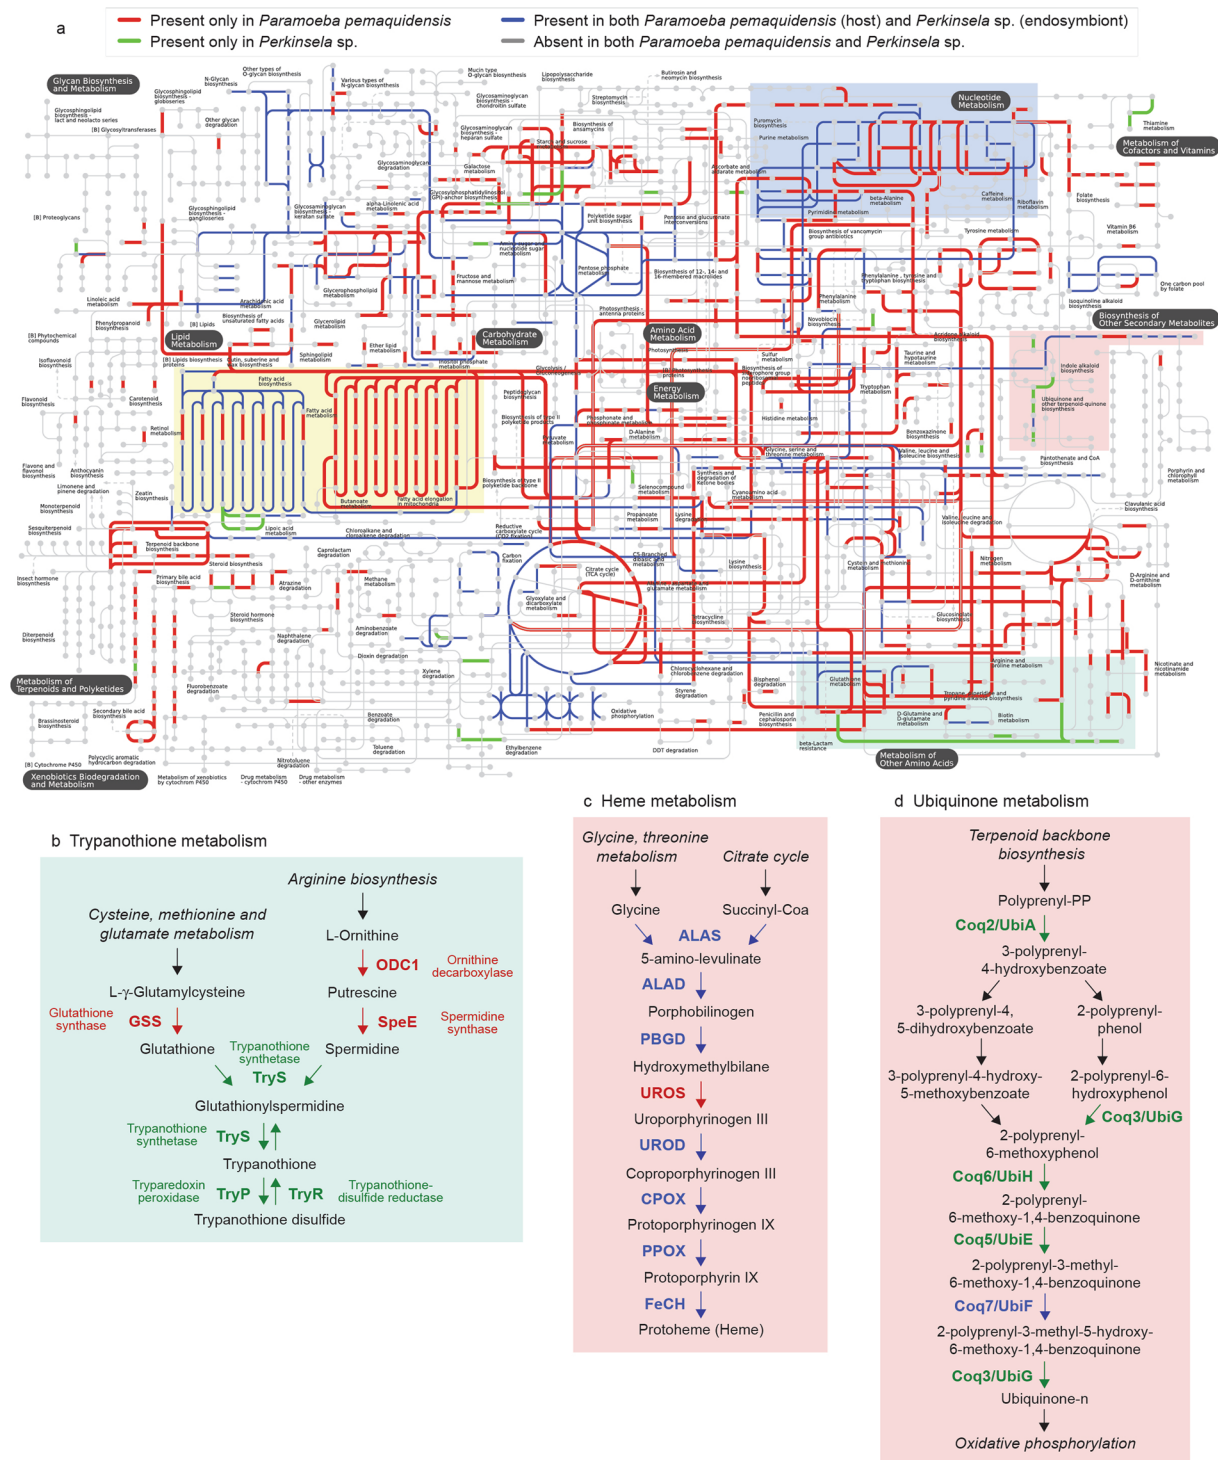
a

Present only in *Paramoeba pemaquidensis*
Present only in *Perkinsela* sp.
Present in both *Paramoeba pemaquidensis* (host) and *Perkinsela* sp. (endosymbiont)
Absent in both *Paramoeba pemaquidensis* and *Perkinsela* sp.

Glycan Biosynthesis and Metabolism
Nucleotide Metabolism
Metabolism of Cofactors and Vitamins
Carbohydrate Metabolism
Lipid Metabolism
Amino Acid Metabolism
Energy Metabolism
Biosynthesis of Other Secondary Metabolites
Metabolism of Terpenoids and Polyketides
Xenobiotics Biodegradation and Metabolism
Metabolism of Other Amino Acids

b Trypanothione metabolism

Arginine biosynthesis
Cysteine, methionine and glutamate metabolism
L-Ornithine
ODC1 Ornithine decarboxylase
L-γ-Glutamylcysteine
Putrescine
Glutathione synthase GSS
SpeE Spermidine synthase
Glutathione
Trypanothione synthetase
Spermidine
TryS
Glutathionylspermidine
Trypanothione synthetase TryS
Trypanothione
Tryparedoxin peroxidase TryP
TryR Trypanothione-disulfide reductase
Trypanothione disulfide

c Heme metabolism

Glycine, threonine metabolism
Citrate cycle
Glycine
Succinyl-Coa
ALAS
5-amino-levulinate
ALAD
Porphobilinogen
PBGD
Hydroxymethylbilane
UROS
Uroporphyrinogen III
UROD
Coproporphyrinogen III
CPOX
Protoporphyrinogen IX
PPOX
Protoporphyrin IX
FeCH
Protoheme (Heme)

d Ubiquinone metabolism

Terpenoid backbone biosynthesis
Polyprenyl-PP
Coq2/UbiA
3-polyprenyl-4-hydroxybenzoate
3-polyprenyl-4,5-dihydroxybenzoate
2-polyprenyl-phenol
3-polyprenyl-4-hydroxy-5-methoxybenzoate
2-polyprenyl-6-hydroxyphenol
Coq3/UbiG
2-polyprenyl-6-methoxyphenol
Coq6/UbiH
2-polyprenyl-6-methoxy-1,4-benzoquinone
Coq5/UbiE
2-polyprenyl-3-methyl-6-methoxy-1,4-benzoquinone
Coq7/UbiF
2-polyprenyl-3-methyl-5-hydroxy-6-methoxy-1,4-benzoquinone
Coq3/UbiG
Ubiquinone-n
Oxidative phosphorylation